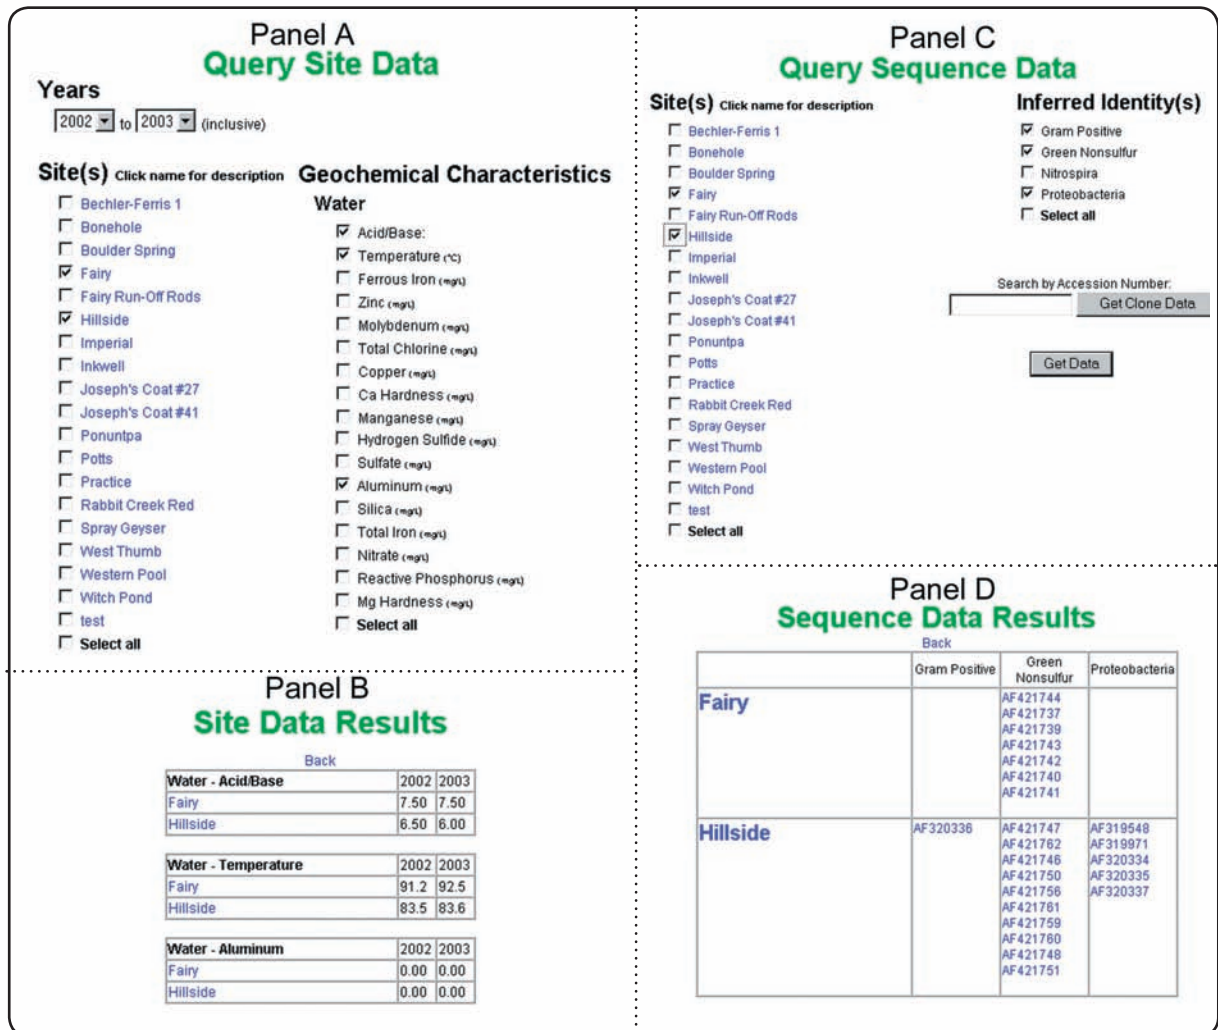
Panel A
Query Site Data

Years
2002 to 2003 (inclusive)

Site(s) Click name for description
Bechler-Ferris 1
Bonehole
Boulder Spring
Fairy
Fairy Run-Off Rods
Hillside
Imperial
Inkwell
Joseph's Coat #27
Joseph's Coat #41
Ponuntpa
Potts
Practice
Rabbit Creek Red
Spray Geyser
West Thumb
Western Pool
Witch Pond
test
Select all

Geochemical Characteristics
Water
Acid/Base:
Temperature (°C)
Ferrous Iron (mg/L)
Zinc (mg/L)
Molybdenum (mg/L)
Total Chlorine (mg/L)
Copper (mg/L)
Ca Hardness (mg/L)
Manganese (mg/L)
Hydrogen Sulfide (mg/L)
Sulfate (mg/L)
Aluminum (mg/L)
Silica (mg/L)
Total Iron (mg/L)
Nitrate (mg/L)
Reactive Phosphorus (mg/L)
Mg Hardness (mg/L)
Select all

Panel B
Site Data Results

Back

| Water - Acid/Base | 2002 | 2003 |
|---|---|---|
| Fairy | 7.50 | 7.50 |
| Hillside | 6.50 | 6.00 |

| Water - Temperature | 2002 | 2003 |
|---|---|---|
| Fairy | 91.2 | 92.5 |
| Hillside | 83.5 | 83.6 |

| Water - Aluminum | 2002 | 2003 |
|---|---|---|
| Fairy | 0.00 | 0.00 |
| Hillside | 0.00 | 0.00 |

Panel C
Query Sequence Data

Site(s) Click name for description
Bechler-Ferris 1
Bonehole
Boulder Spring
Fairy
Fairy Run-Off Rods
Hillside
Imperial
Inkwell
Joseph's Coat #27
Joseph's Coat #41
Ponuntpa
Potts
Practice
Rabbit Creek Red
Spray Geyser
West Thumb
Western Pool
Witch Pond
test
Select all

Inferred Identity(s)
Gram Positive
Green Nonsulfur
Nitrospira
Proteobacteria
Select all

Search by Accession Number:
Get Clone Data

Get Data

Panel D
Sequence Data Results

Back

| | Gram Positive | Green Nonsulfur | Proteobacteria |
|---|---|---|---|
| Fairy | | AF421744 AF421737 AF421739 AF421743 AF421742 AF421740 AF421741 | |
| Hillside | AF320336 | AF421747 AF421762 AF421746 AF421750 AF421756 AF421761 AF421759 AF421760 AF421748 AF421751 | AF319548 AF319971 AF320334 AF320335 AF320337 |